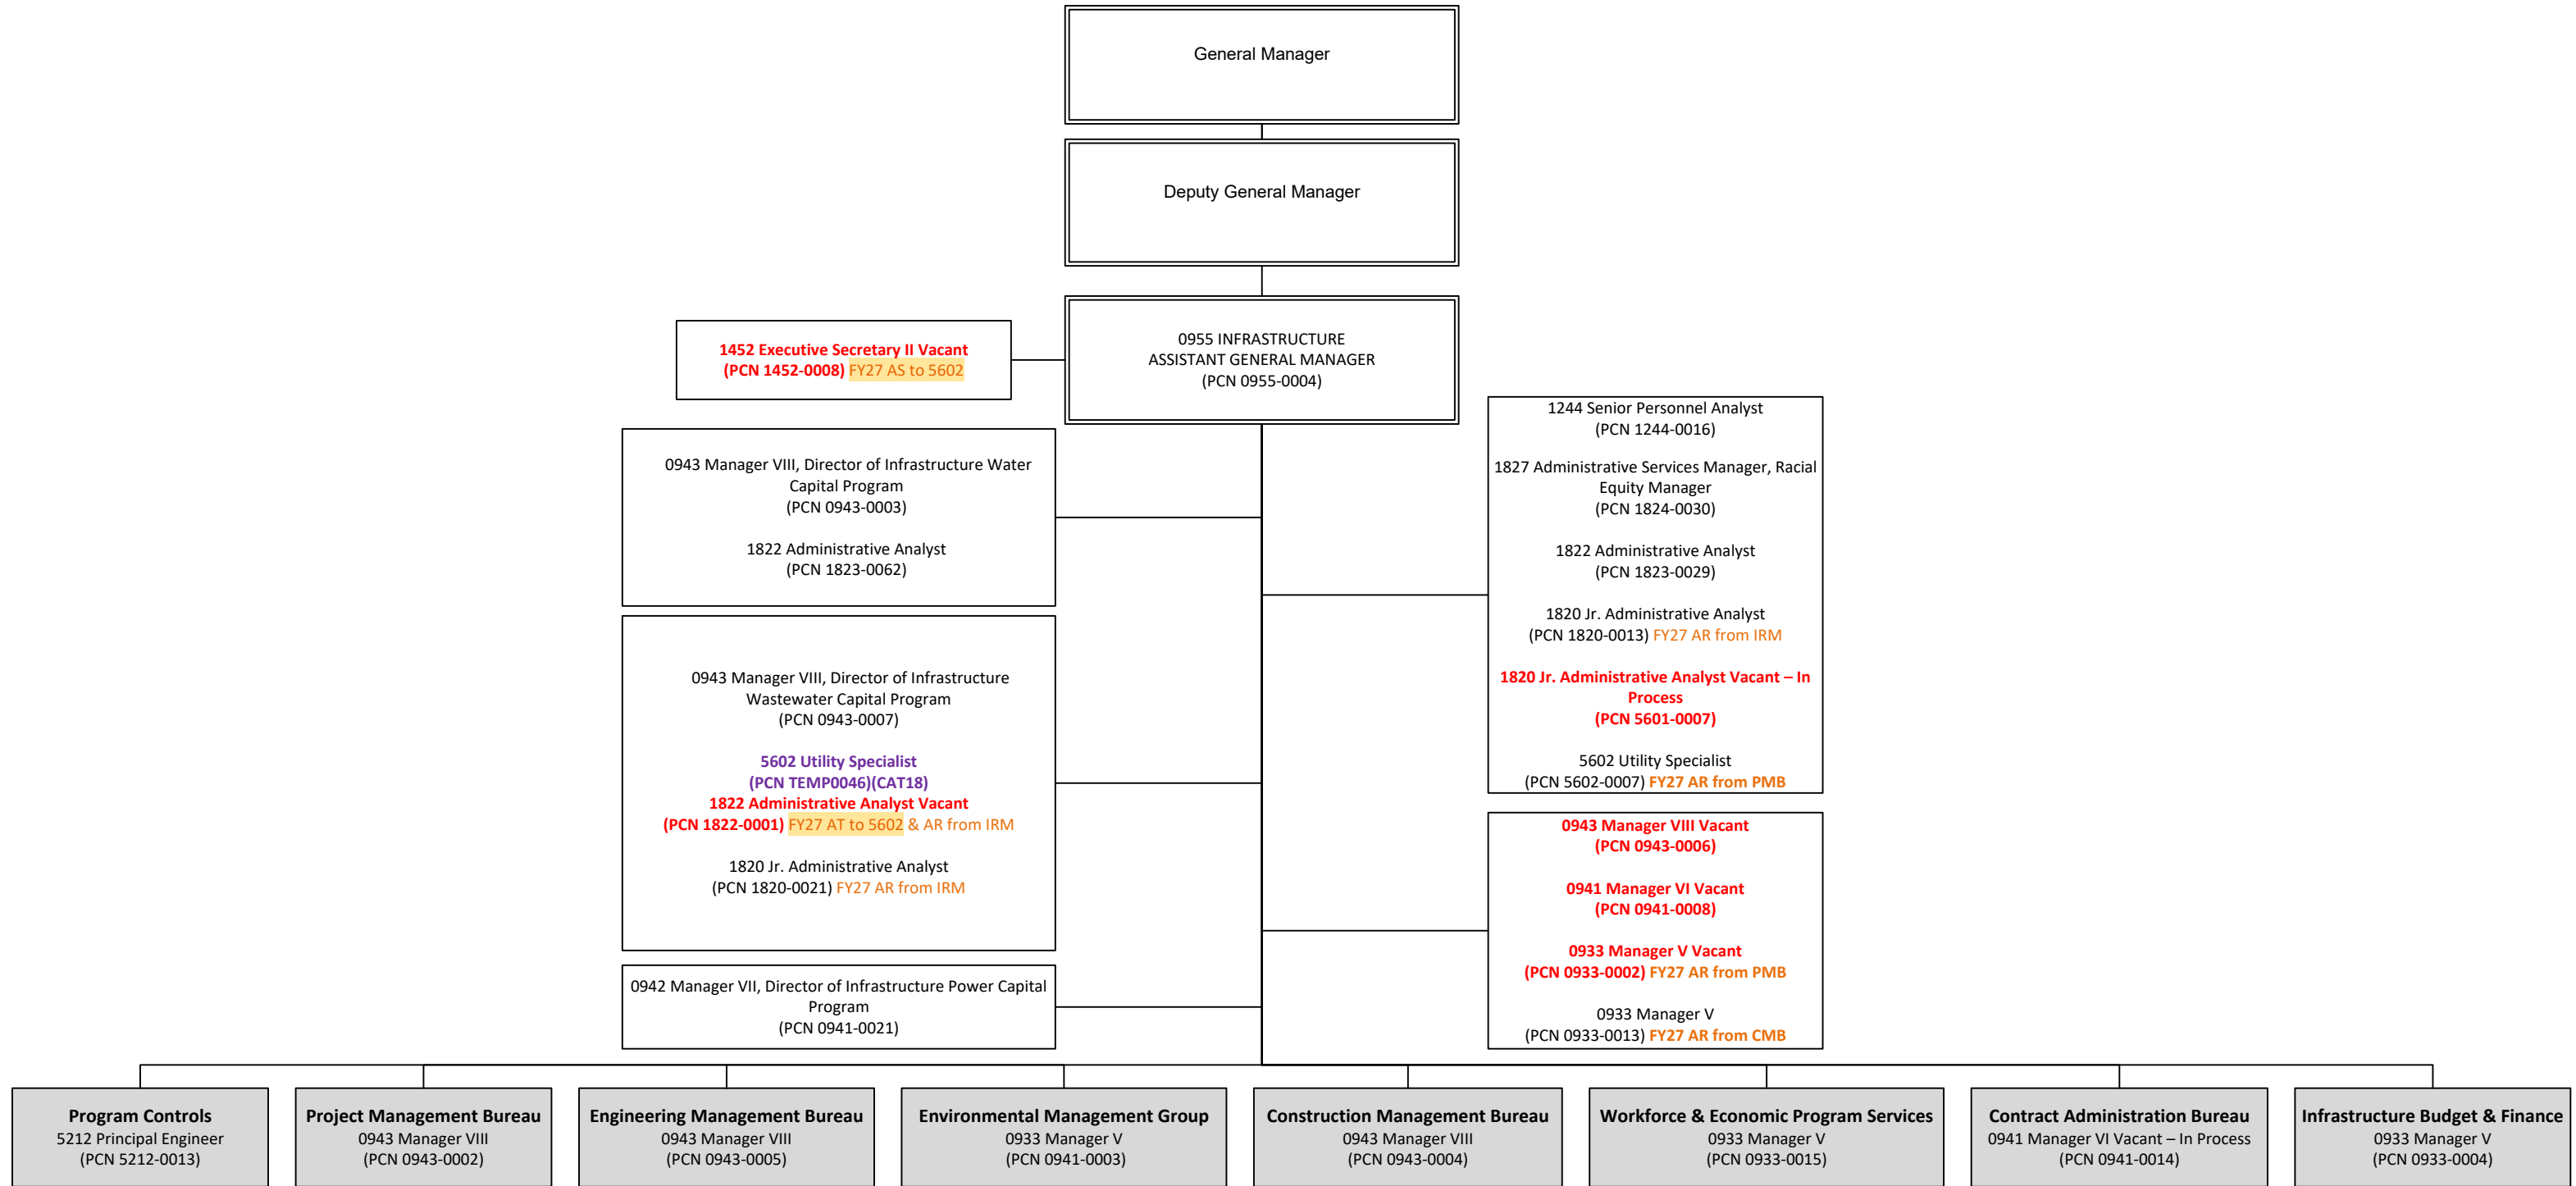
General Manager

Deputy General Manager

0955 INFRASTRUCTURE
ASSISTANT GENERAL MANAGER
(PCN 0955-0004)

1452 Executive Secretary II Vacant
(PCN 1452-0008) FY27 AS to 5602

0943 Manager VIII, Director of Infrastructure Water Capital Program
(PCN 0943-0003)

1822 Administrative Analyst
(PCN 1823-0062)

0943 Manager VIII, Director of Infrastructure Wastewater Capital Program
(PCN 0943-0007)

5602 Utility Specialist
(PCN TEMP0046)(CAT18)
1822 Administrative Analyst Vacant
(PCN 1822-0001) FY27 AT to 5602 & AR from IRM

1820 Jr. Administrative Analyst
(PCN 1820-0021) FY27 AR from IRM

0942 Manager VII, Director of Infrastructure Power Capital Program
(PCN 0941-0021)

1244 Senior Personnel Analyst
(PCN 1244-0016)

1827 Administrative Services Manager, Racial Equity Manager
(PCN 1824-0030)

1822 Administrative Analyst
(PCN 1823-0029)

1820 Jr. Administrative Analyst
(PCN 1820-0013) FY27 AR from IRM

1820 Jr. Administrative Analyst Vacant – In Process
(PCN 5601-0007)

5602 Utility Specialist
(PCN 5602-0007) FY27 AR from PMB

0943 Manager VIII Vacant
(PCN 0943-0006)

0941 Manager VI Vacant
(PCN 0941-0008)

0933 Manager V Vacant
(PCN 0933-0002) FY27 AR from PMB

0933 Manager V
(PCN 0933-0013) FY27 AR from CMB

Program Controls
5212 Principal Engineer
(PCN 5212-0013)

Project Management Bureau
0943 Manager VIII
(PCN 0943-0002)

Engineering Management Bureau
0943 Manager VIII
(PCN 0943-0005)

Environmental Management Group
0933 Manager V
(PCN 0941-0003)

Construction Management Bureau
0943 Manager VIII
(PCN 0943-0004)

Workforce & Economic Program Services
0933 Manager V
(PCN 0933-0015)

Contract Administration Bureau
0941 Manager VI Vacant – In Process
(PCN 0941-0014)

Infrastructure Budget & Finance
0933 Manager V
(PCN 0933-0004)